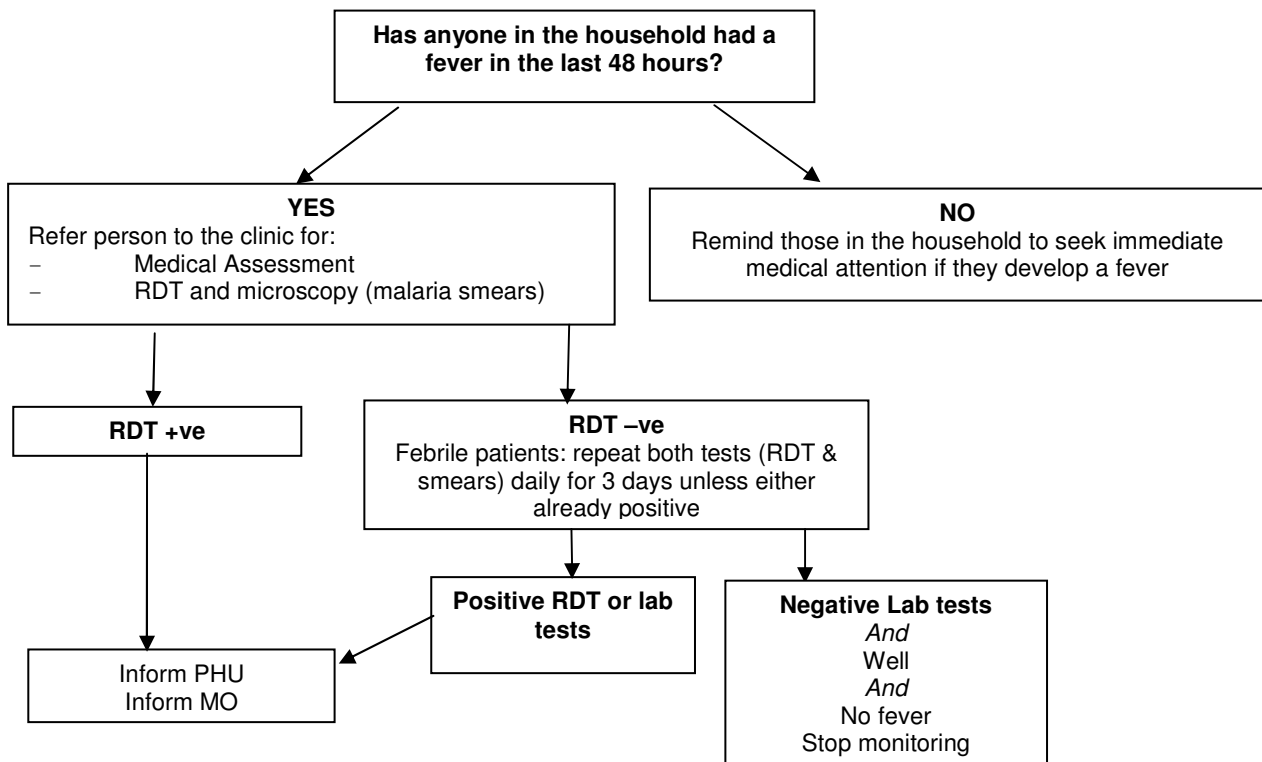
**Has anyone in the household had a fever in the last 48 hours?**

**YES**
Refer person to the clinic for:
- Medical Assessment
- RDT and microscopy (malaria smears)

**NO**
Remind those in the household to seek immediate medical attention if they develop a fever

**RDT +ve**

**RDT –ve**
Febrile patients: repeat both tests (RDT & smears) daily for 3 days unless either already positive

**Positive RDT or lab tests**

**Negative Lab tests**
*And*
Well
*And*
No fever
Stop monitoring

Inform PHU
Inform MO